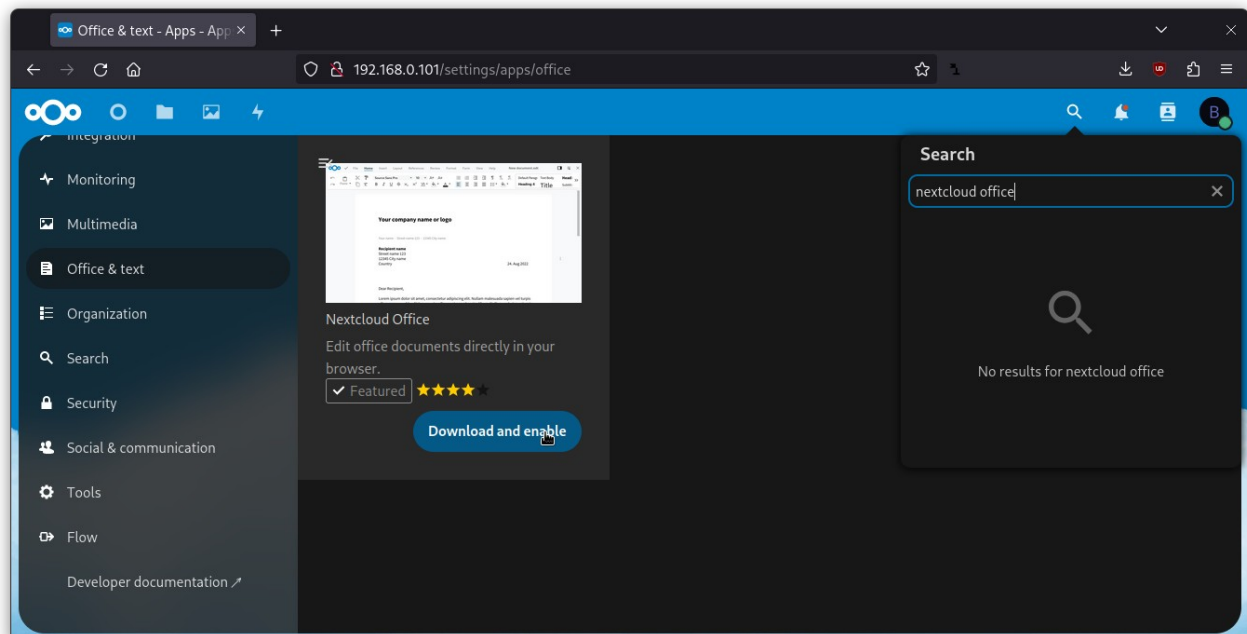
Office & text - Apps - App ×

192.168.0.101/settings/apps/office

B

Integration

Monitoring

Multimedia

Office & text

Organization

Search

Security

Social & communication

Tools

Flow

Developer documentation ↗

Your company name or logo

Nextcloud Office

Edit office documents directly in your browser.

Featured

Download and enable

Search

nextcloud office

No results for nextcloud office